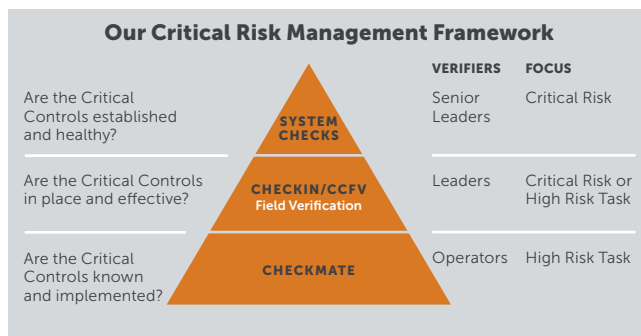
Our Critical Risk Management Framework

Are the Critical Controls established and healthy?

SYSTEM CHECKS

VERIFIERS

FOCUS

Senior Leaders

Critical Risk

Are the Critical Controls in place and effective?

CHECKIN/CCFV
Field Verification

Leaders

Critical Risk or High Risk Task

Are the Critical Controls known and implemented?

CHECKMATE

Operators

High Risk Task